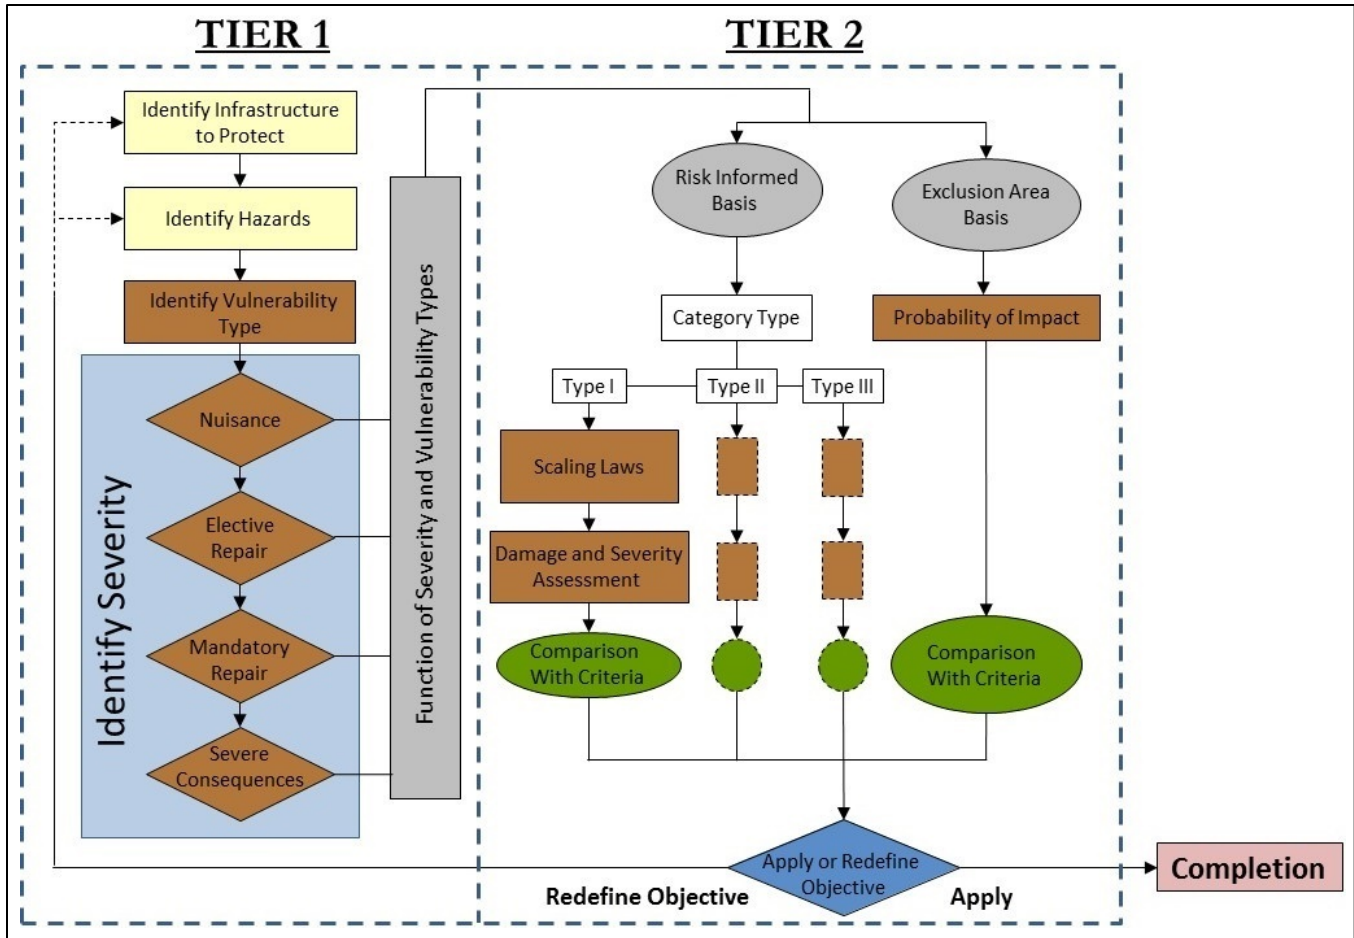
TIER 1

TIER 2

Identify Infrastructure to Protect

Identify Hazards

Identify Vulnerability Type

Identify Severity

Nuisance

Elective Repair

Mandatory Repair

Severe Consequences

Function of Severity and Vulnerability Types

Risk Informed Basis

Exclusion Area Basis

Category Type

Probability of Impact

Type I

Type II

Type III

Scaling Laws

Damage and Severity Assessment

Comparison With Criteria

Comparison With Criteria

Apply or Redefine Objective

Redefine Objective

Apply

Completion